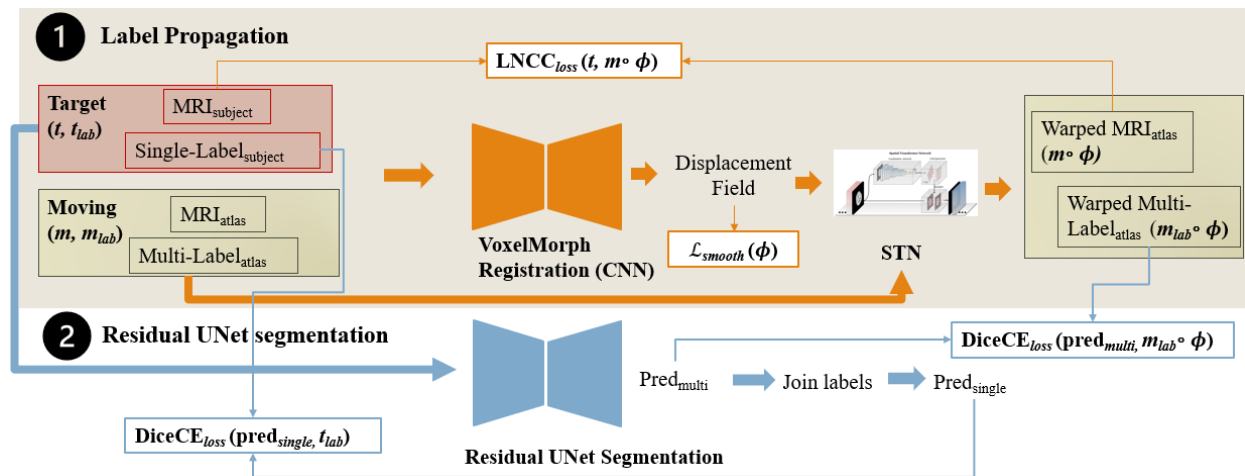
1 Label Propagation

$LNCC_{loss}(t, m \circ \phi)$

Target $(t, t_{lab})$

$MRI_{subject}$

Single-$Label_{subject}$

Moving $(m, m_{lab})$

$MRI_{atlas}$

Multi-$Label_{atlas}$

VoxelMorph Registration (CNN)

Displacement Field

$\mathcal{L}_{smooth}(\phi)$

STN

Warped $MRI_{atlas}$ $(m \circ \phi)$

Warped Multi-$Label_{atlas}$ $(m_{lab} \circ \phi)$

2 Residual UNet segmentation

$DiceCE_{loss}(pred_{multi}, m_{lab} \circ \phi)$

$Pred_{multi}$

Join labels

$Pred_{single}$

$DiceCE_{loss}(pred_{single}, t_{lab})$

Residual UNet Segmentation